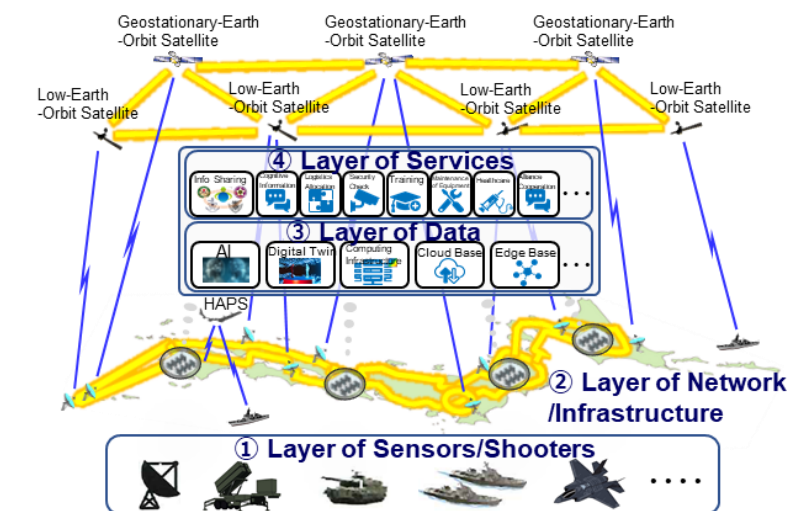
Geostationary-Earth -Orbit Satellite

Geostationary-Earth -Orbit Satellite

Geostationary-Earth -Orbit Satellite

Low-Earth -Orbit Satellite

Low-Earth -Orbit Satellite

Low-Earth -Orbit Satellite

Low-Earth -Orbit Satellite

④ Layer of Services

Info Sharing

Cognitive Information

Logistics Allocation

Security Check

Training

Maintenance of Equipment

Healthcare

Alliance Cooperation

…

③ Layer of Data

AI

Digital Twin

Computing Infrastructure

Cloud Base

Edge Base

…

HAPS

② Layer of Network /Infrastructure

① Layer of Sensors/Shooters

….